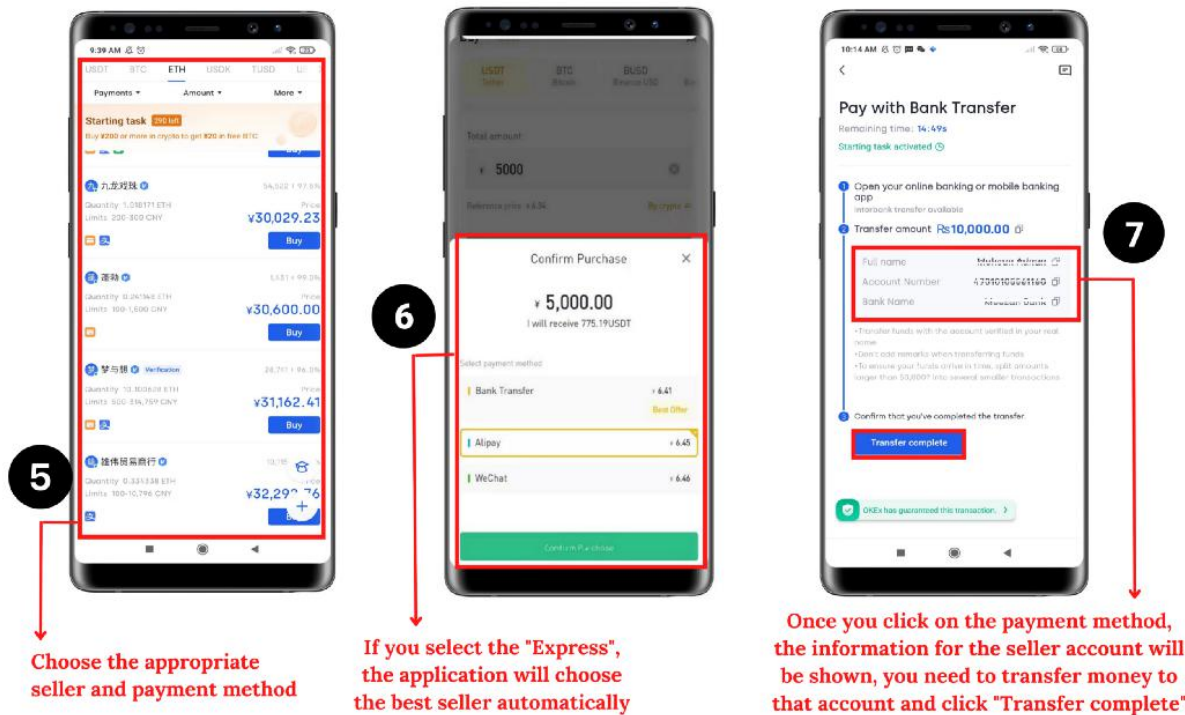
9:39 AM

USDT BTC ETH USDK TUSD U

Payments ▾ Amount ▾ More ▾

Starting task 290 left
Buy ¥200 or more in crypto to get ¥20 in free BTC

Buy

九龙戏珠
54,622 | 97.8%
Quantity 1.018171 ETH
Limits 200-300 CNY
Price
¥30,029.23
Buy

蓬莱
1,131 | 99.0%
Quantity 0.261146 ETH
Limits 100-1,500 CNY
Price
¥30,600.00
Buy

梦与想 Verification
28,711 | 96.3%
Quantity 10.100628 ETH
Limits 500-314,759 CNY
Price
¥31,162.41
Buy

雄伟贸易商行
Quantity 0.331538 ETH
Limits 100-10,796 CNY
¥32,29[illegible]76

5

Choose the appropriate seller and payment method

USDT BTC BUSD
Total amount
¥ 5000
Reference price

Confirm Purchase
¥ 5,000.00
I will receive 775.19USDT

6

Select payment method
Bank Transfer ¥ 6.41
Best Offer
Alipay ¥ 6.45
WeChat ¥ 6.46

Confirm Purchase

If you select the "Express", the application will choose the best seller automatically

10:14 AM

Pay with Bank Transfer
Remaining time: 14:49s
Starting task activated

Open your online banking or mobile banking app
Interbank transfer available
Transfer amount Rs10,000.00

7

Full name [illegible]
Account Number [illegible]
Bank Name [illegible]

•Transfer funds with the account verified in your real name
•Don't add remarks when transferring funds
•To ensure your funds arrive in time, split amounts larger than 50,000? into several smaller transactions

Confirm that you've completed the transfer
Transfer complete

OKEx has guaranteed this transaction.

Once you click on the payment method, the information for the seller account will be shown, you need to transfer money to that account and click "Transfer complete"